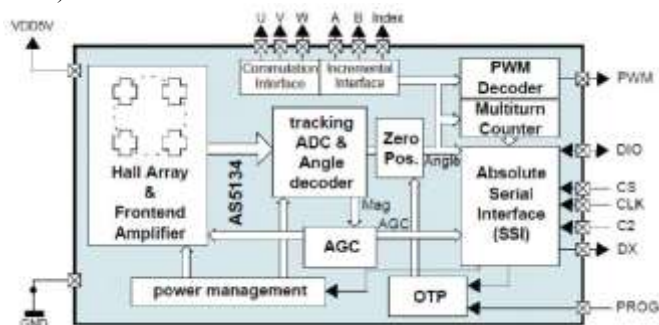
VDD5V

U V W A B Index

Commutation Interface

Incremental Interface

PWM Decoder

PWM

Multiturn Counter

Hall Array & Frontend Amplifier

AS5134

tracking ADC & Angle decoder

Zero Pos.

Angle

Absolute Serial Interface (SSI)

DIO

CS

CLK

C2

DX

Mag

AGC

AGC

power management

OTP

PROG

GND